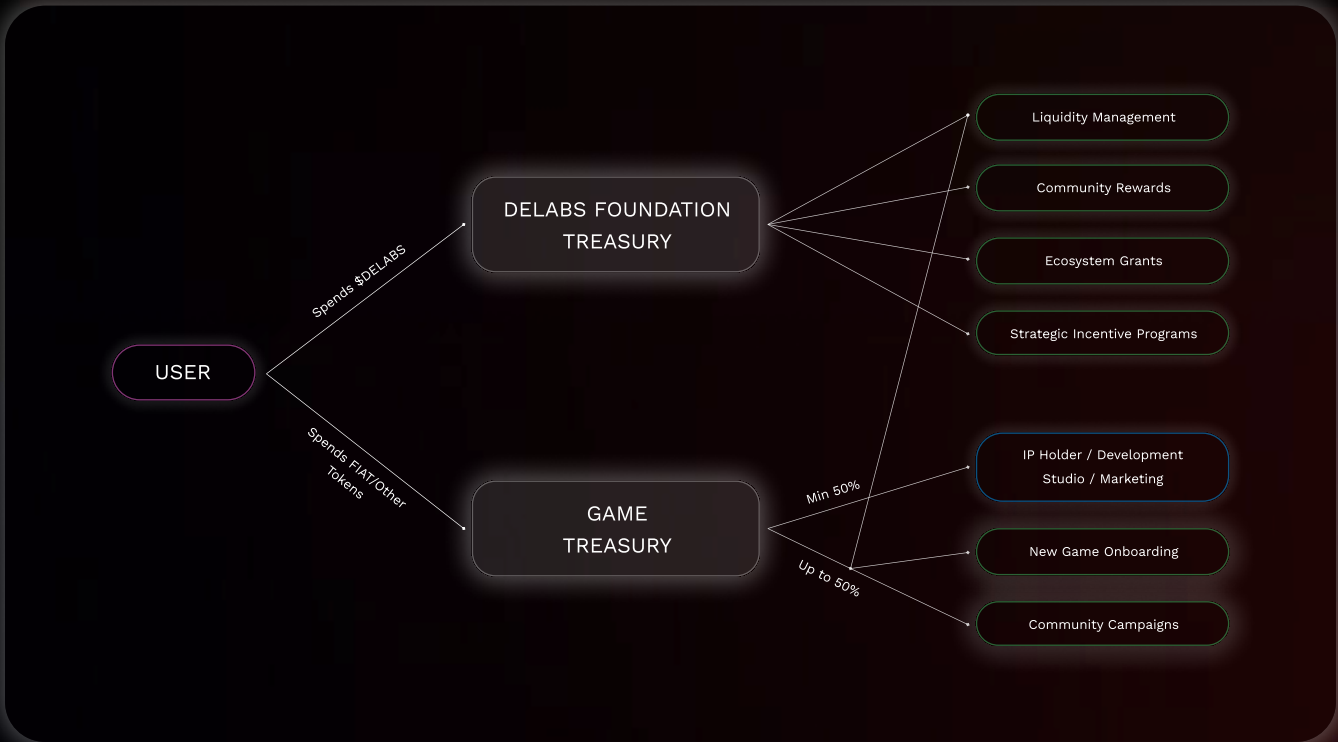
USER

Spends \$DELABS

Spends FIAT/Other Tokens

DELABS FOUNDATION TREASURY

GAME TREASURY

Liquidity Management

Community Rewards

Ecosystem Grants

Strategic Incentive Programs

Min 50%

Up to 50%

IP Holder / Development Studio / Marketing

New Game Onboarding

Community Campaigns